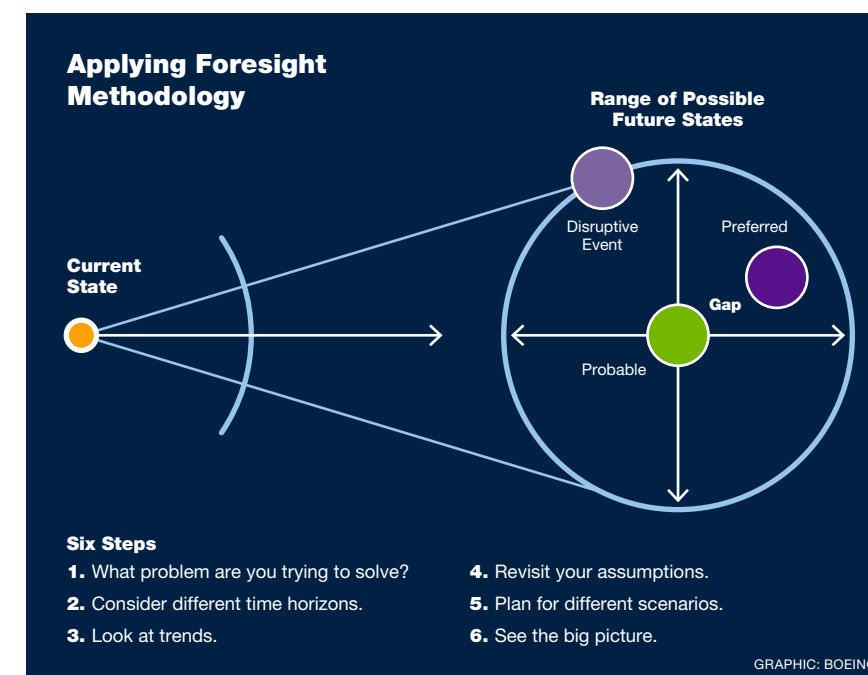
Applying Foresight Methodology

Range of Possible Future States

Current State

Disruptive Event

Preferred

Gap

Probable

Six Steps

1. What problem are you trying to solve?

2. Consider different time horizons.

3. Look at trends.

4. Revisit your assumptions.

5. Plan for different scenarios.

6. See the big picture.

GRAPHIC: BOEIN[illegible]